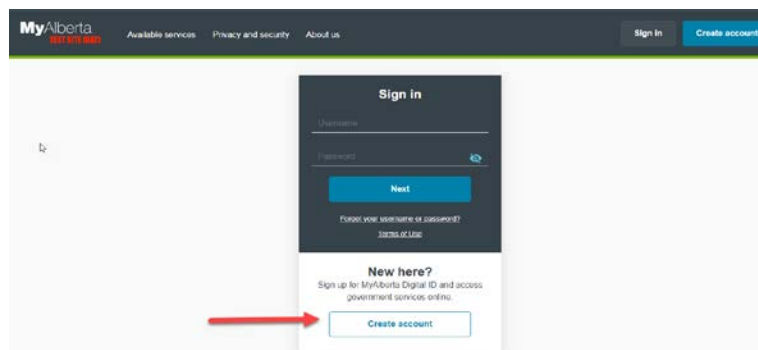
MyAlberta
TEST SITE ONLY

Available services Privacy and security About us

Sign in Create account

Sign in

Username

Password

Next

Forgot your username or password?

Terms of Use

New here?

Sign up for MyAlberta Digital ID and access government services online.

Create account